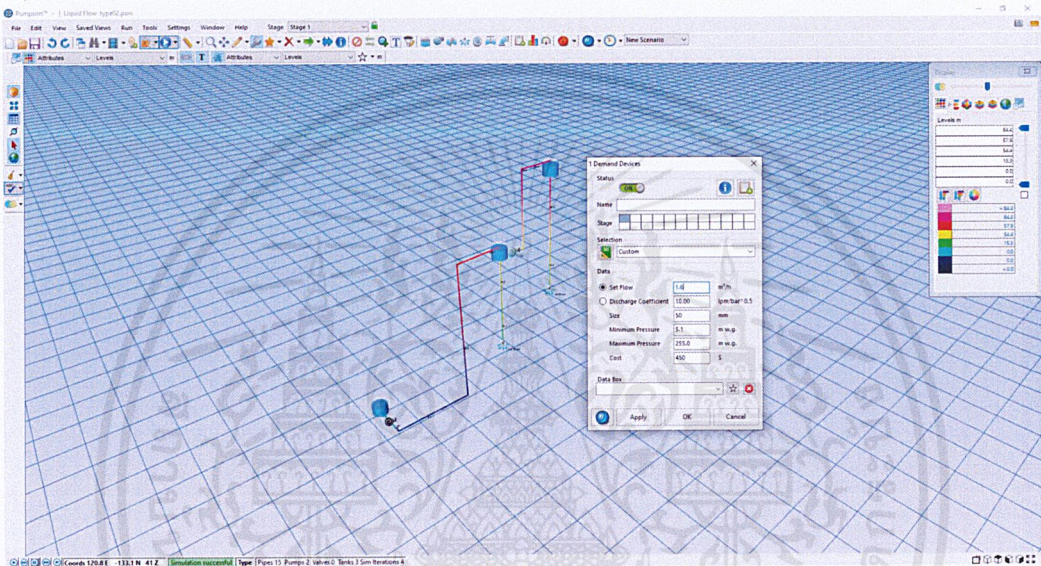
Pipe Flow Expert - [ Liquid Flow type02.pipe]

File Edit View Saved Views Run Tools Settings Window Help Stage Stage 1

New Scenario

Attributes Levels Attributes Levels

Display

Levels m

84.4
57.8
54.4
15.3
0.0
0.0

84.4
84.0
57.8
54.4
15.3
0.0
0.0
0.0

1 Demand Devices

Status

ON

Name

Stage

Selection

Custom

Data

Set Flow 1.6 m³/h

Discharge Coefficient 10.00 lpm/bar^0.5

Size 50 mm

Minimum Pressure 5.1 m w.g.

Maximum Pressure 255.0 m w.g.

Cost 450 $

Data Box

Apply OK Cancel

Coords 120.8 E -133.1 N 41 Z Simulation successful Type Pipes 15 Pumps 2 Valves 0 Tanks 3 Sim Iterations 4